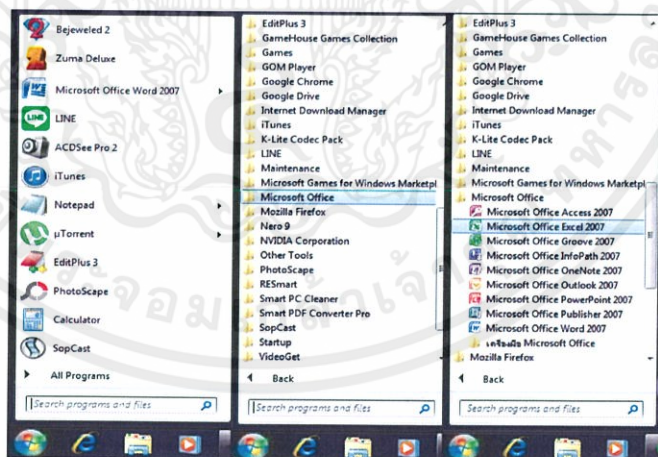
Bejeweled 2
Zuma Deluxe
Microsoft Office Word 2007
LINE
ACDSee Pro 2
iTunes
Notepad
µTorrent
EditPlus 3
PhotoScape
Calculator
SopCast
All Programs
Search programs and files

EditPlus 3
GameHouse Games Collection
Games
GOM Player
Google Chrome
Google Drive
Internet Download Manager
iTunes
K-Lite Codec Pack
LINE
Maintenance
Microsoft Games for Windows Marketpl
Microsoft Office
Mozilla Firefox
Nero 9
NVIDIA Corporation
Other Tools
PhotoScape
RESmart
Smart PC Cleaner
Smart PDF Converter Pro
SopCast
Startup
VideoGet
Back
Search programs and files

EditPlus 3
GameHouse Games Collection
Games
GOM Player
Google Chrome
Google Drive
Internet Download Manager
iTunes
K-Lite Codec Pack
LINE
Maintenance
Microsoft Games for Windows Marketpl
Microsoft Office
Microsoft Office Access 2007
Microsoft Office Excel 2007
Microsoft Office Groove 2007
Microsoft Office InfoPath 2007
Microsoft Office OneNote 2007
Microsoft Office Outlook 2007
Microsoft Office PowerPoint 2007
Microsoft Office Publisher 2007
Microsoft Office Word 2007
เครื่องมือ Microsoft Office
Mozilla Firefox
Back
Search programs and files